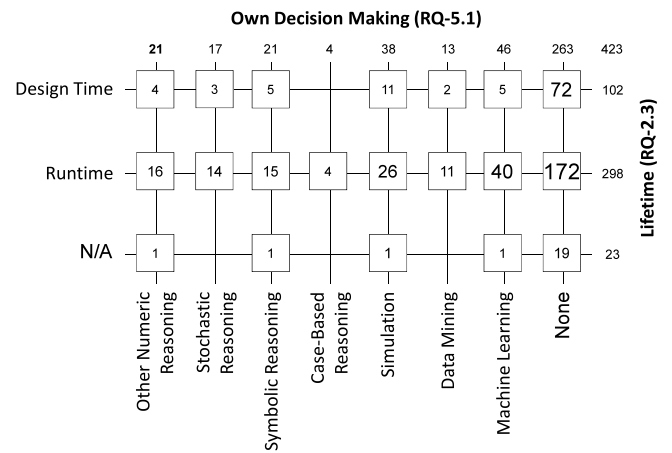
Own Decision Making (RQ-5.1)

| | Other Numeric Reasoning | Stochastic Reasoning | Symbolic Reasoning | Case-Based Reasoning | Simulation | Data Mining | Machine Learning | None | |
|---|---|---|---|---|---|---|---|---|---|
| | 21 | 17 | 21 | 4 | 38 | 13 | 46 | 263 | 423 |
| Design Time | 4 | 3 | 5 | | 11 | 2 | 5 | 72 | 102 |
| Runtime | 16 | 14 | 15 | 4 | 26 | 11 | 40 | 172 | 298 |
| N/A | 1 | | 1 | | 1 | | 1 | 19 | 23 |

Lifetime (RQ-2.3)